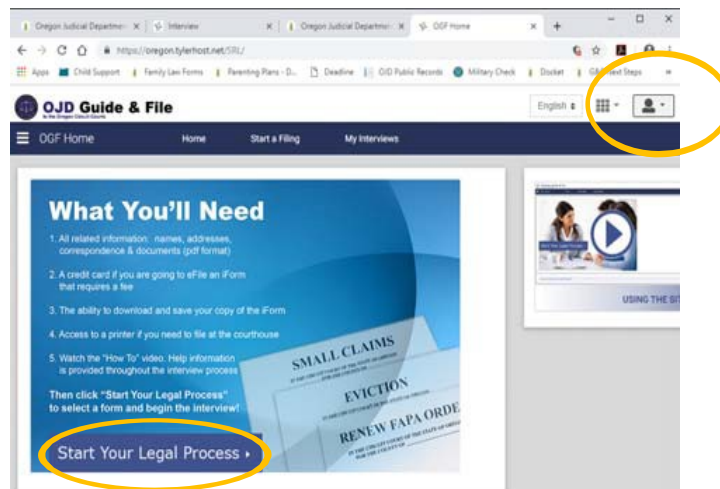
Oregon Judicial Departme... ×
Interview ×
Oregon Judicial Departme... ×
OGF Home ×
+

https://oregon.tylerhost.net/SRL/

Apps
Child Support
Family Law Forms
Parenting Plans - D...
Deadline
OJD Public Records
Military Check
Docket
GA Next Steps

OJD Guide & File
for the Oregon Circuit Courts

English

OGF Home
Home
Start a Filing
My Interviews

What You'll Need

1. All related information: names, addresses, correspondence & documents (pdf format)

2. A credit card if you are going to eFile an iForm that requires a fee

3. The ability to download and save your copy of the iForm

4. Access to a printer if you need to file at the courthouse

5. Watch the "How To" video. Help information is provided throughout the interview process

Then click "Start Your Legal Process" to select a form and begin the interview!

Start Your Legal Process

SMALL CLAIMS
EVICTION
RENEW FAPA ORDE

USING THE SIT